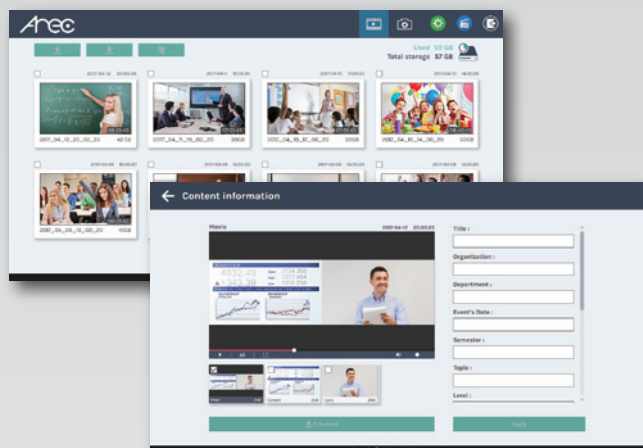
Arec

Used 50 GB
Total storage 57 GB

2017_04_12_20_00_20
2017_04_17_13_00_20
2017_04_19_17_00_20
2017_04_21_14_00_20
2017_04_03_13_00_20

← Content information

Movie

4832.49
343.39

Title :
Organization :
Department :
Event's Date :
Semester :
Topic :
Level :

Download
Apply